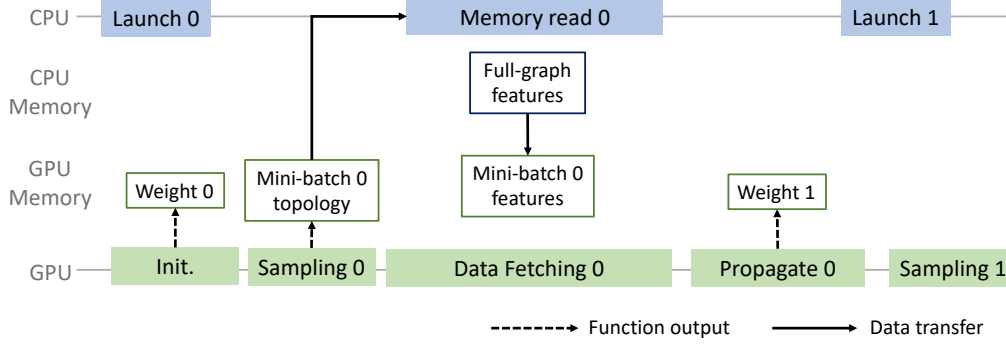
CPU
Launch 0
Memory read 0
Launch 1

CPU Memory
Full-graph features

GPU Memory
Weight 0
Mini-batch 0 topology
Mini-batch 0 features
Weight 1

GPU
Init.
Sampling 0
Data Fetching 0
Propagate 0
Sampling 1

Function output
Data transfer